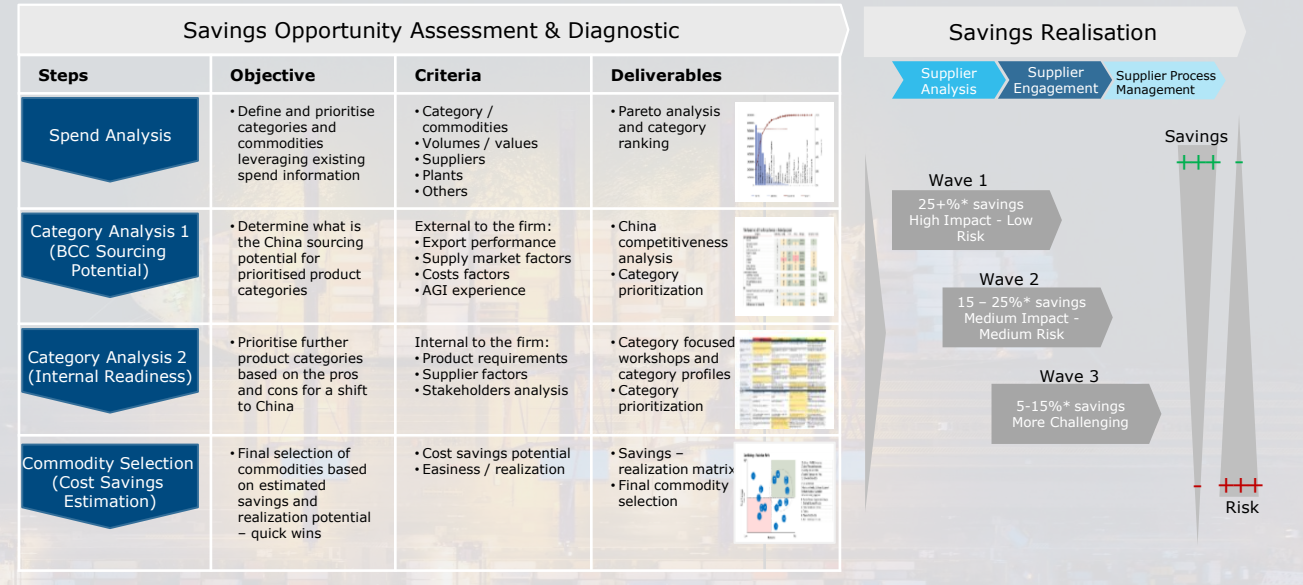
Savings Opportunity Assessment & Diagnostic

| Steps | Objective | Criteria | Deliverables |
|---|---|---|---|
| Spend Analysis | • Define and prioritise categories and commodities leveraging existing spend information | • Category / commodities • Volumes / values • Suppliers • Plants • Others | • Pareto analysis and category ranking |
| Category Analysis 1 (BCC Sourcing Potential) | • Determine what is the China sourcing potential for prioritised product categories | External to the firm: • Export performance • Supply market factors • Costs factors • AGI experience | • China competitiveness analysis • Category prioritization |
| Category Analysis 2 (Internal Readiness) | • Prioritise further product categories based on the pros and cons for a shift to China | Internal to the firm: • Product requirements • Supplier factors • Stakeholders analysis | • Category focused workshops and category profiles • Category prioritization |
| Commodity Selection (Cost Savings Estimation) | • Final selection of commodities based on estimated savings and realization potential – quick wins | • Cost savings potential • Easiness / realization | • Savings – realization matrix • Final commodity selection |

Savings Realisation

Supplier Analysis
Supplier Engagement
Supplier Process Management

Savings
+++ -

Wave 1
25+%* savings
High Impact - Low Risk

Wave 2
15 – 25%* savings
Medium Impact - Medium Risk

Wave 3
5-15%* savings
More Challenging

- +++
Risk